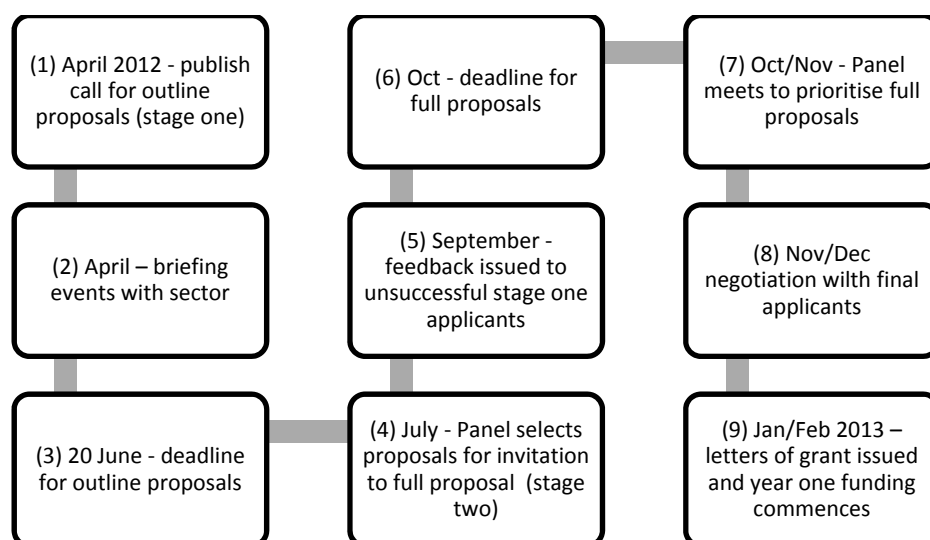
(1) April 2012 - publish call for outline proposals (stage one)

(2) April – briefing events with sector

(3) 20 June - deadline for outline proposals

(4) July - Panel selects proposals for invitation to full proposal (stage two)

(5) September - feedback issued to unsuccessful stage one applicants

(6) Oct - deadline for full proposals

(7) Oct/Nov - Panel meets to prioritise full proposals

(8) Nov/Dec negotiation wilth final applicants

(9) Jan/Feb 2013 – letters of grant issued and year one funding commences